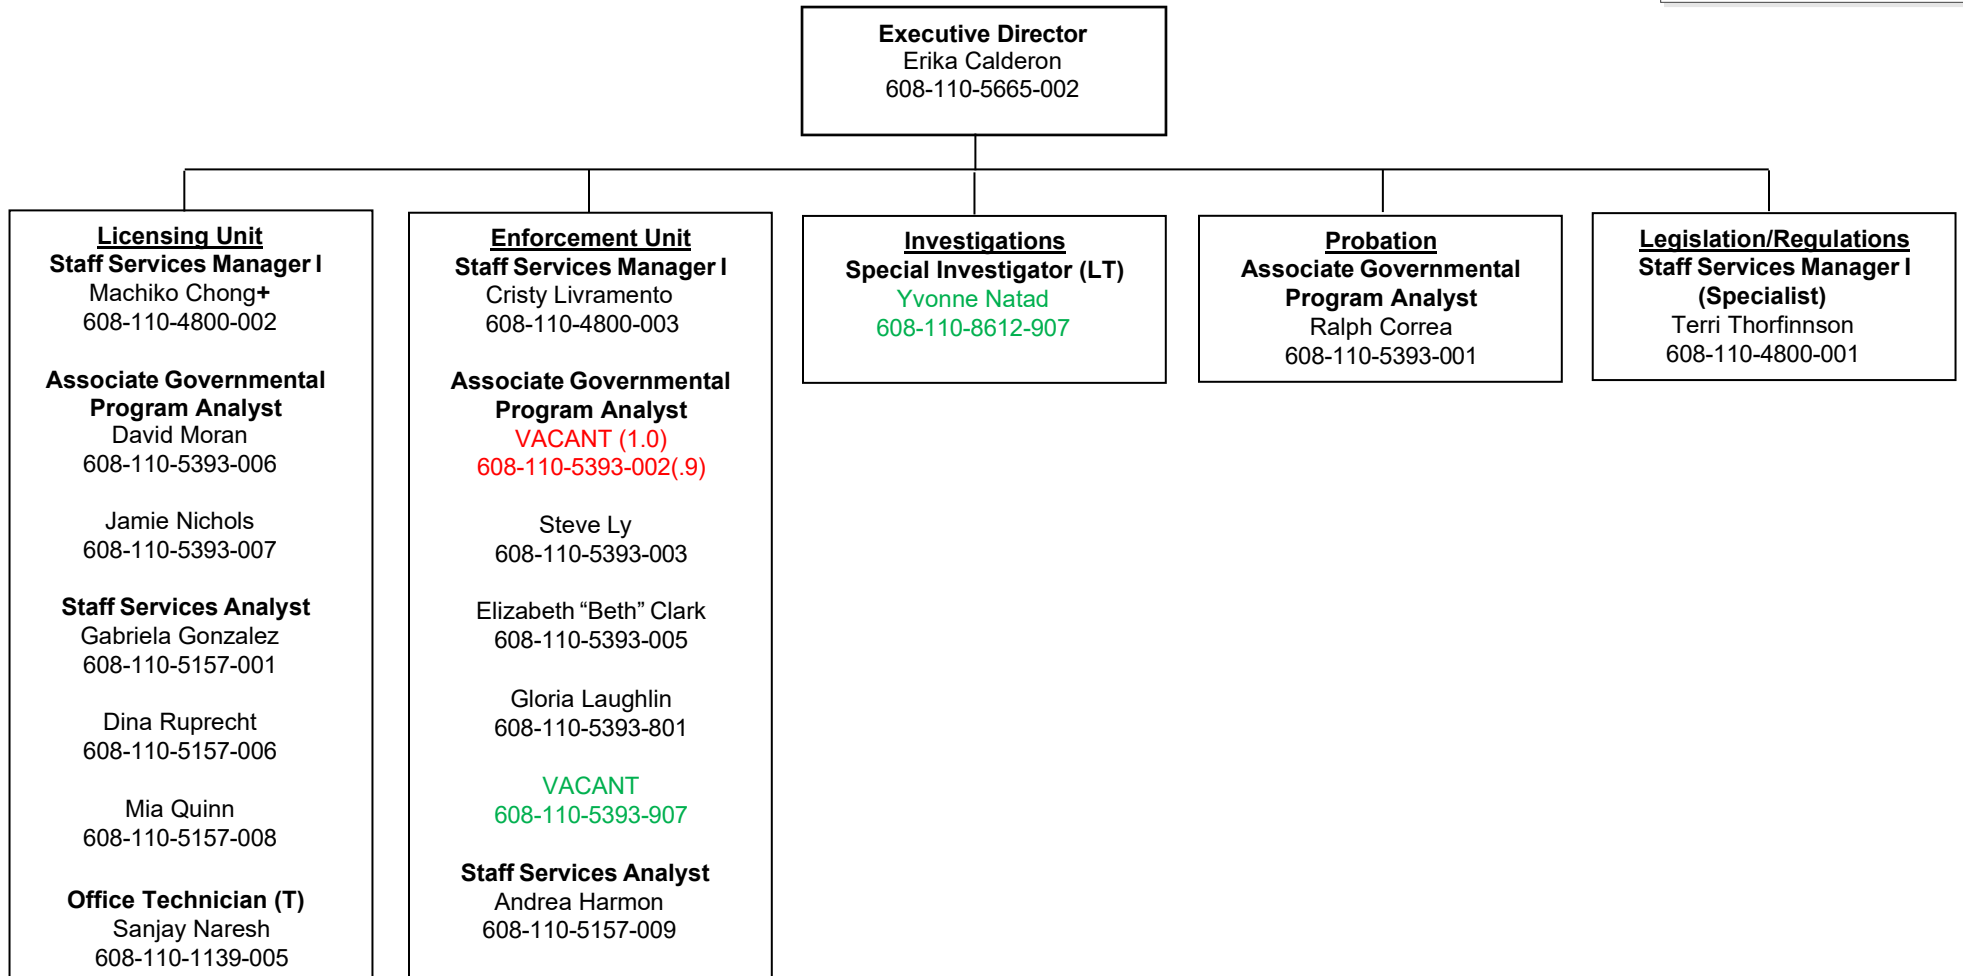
Executive Director
Erika Calderon
608-110-5665-002

Licensing Unit
Staff Services Manager I
Machiko Chong+
608-110-4800-002

Associate Governmental Program Analyst
David Moran
608-110-5393-006

Jamie Nichols
608-110-5393-007

Staff Services Analyst
Gabriela Gonzalez
608-110-5157-001

Dina Ruprecht
608-110-5157-006

Mia Quinn
608-110-5157-008

Office Technician (T)
Sanjay Naresh
608-110-1139-005

Enforcement Unit
Staff Services Manager I
Cristy Livramento
608-110-4800-003

Associate Governmental Program Analyst
VACANT (1.0)
608-110-5393-002(.9)

Steve Ly
608-110-5393-003

Elizabeth “Beth” Clark
608-110-5393-005

Gloria Laughlin
608-110-5393-801

VACANT
608-110-5393-907

Staff Services Analyst
Andrea Harmon
608-110-5157-009

Investigations
Special Investigator (LT)
Yvonne Natad
608-110-8612-907

Probation
Associate Governmental Program Analyst
Ralph Correa
608-110-5393-001

Legislation/Regulations
Staff Services Manager I
(Specialist)
Terri Thorfinnson
608-110-4800-001